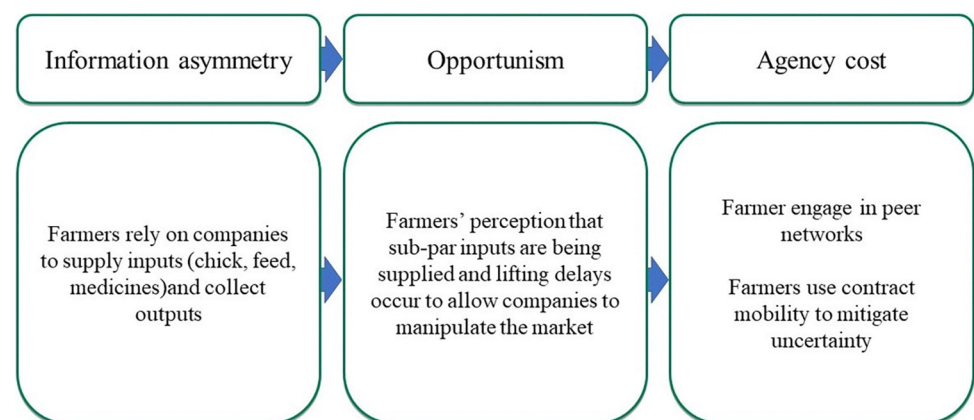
Information asymmetry

Opportunism

Agency cost

Farmers rely on companies to supply inputs (chick, feed, medicines)and collect outputs

Farmers' perception that sub-par inputs are being supplied and lifting delays occur to allow companies to manipulate the market

Farmer engage in peer networks

Farmers use contract mobility to mitigate uncertainty